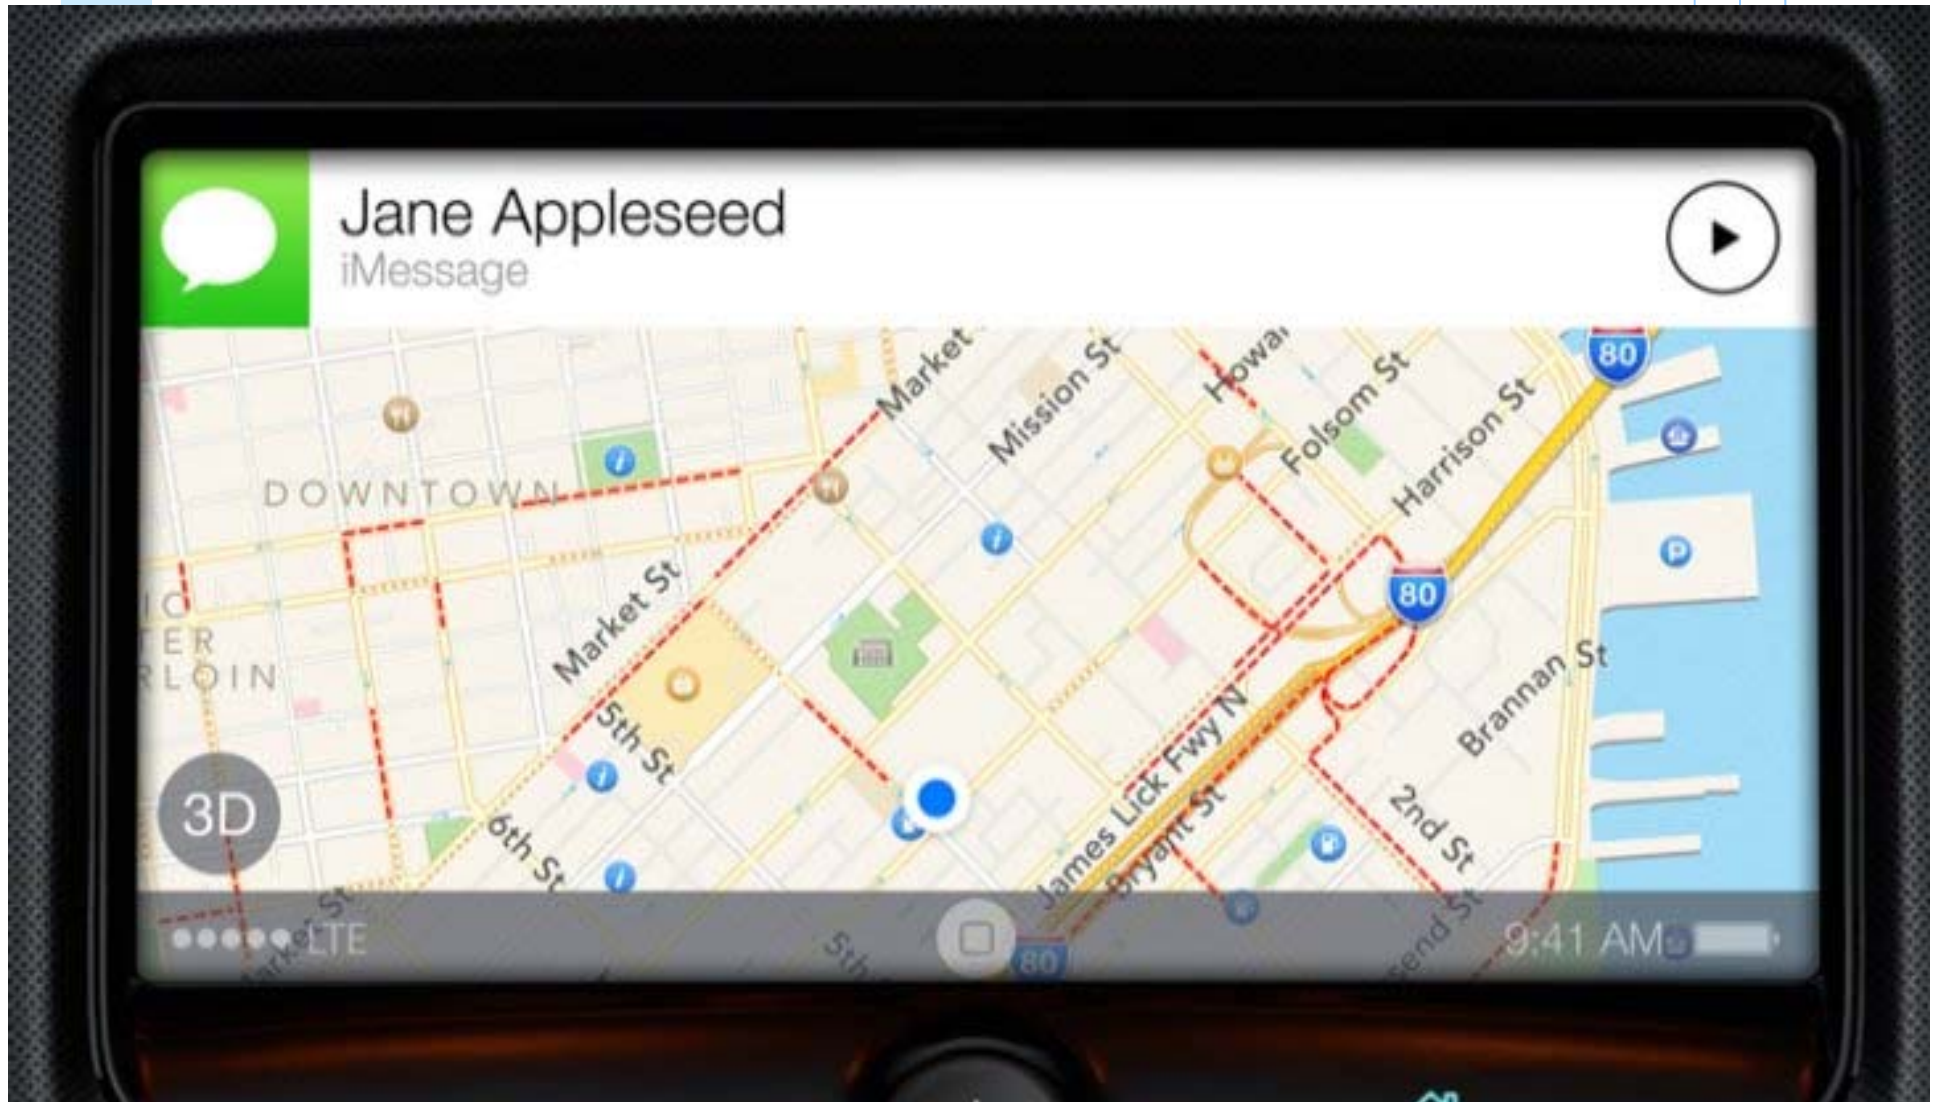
Jane Appleseed
iMessage

Market
Mission St
Howa
Folsom St
Harrison St
80
DOWNTOWN
Market St
80
IC
ER
RLOIN
5th St
Brannan St
James Lick Fwy N
Bryant St
2nd St
3D
6th St
Market St
Sth
80
2end St
●●●●● LTE
9:41 AM